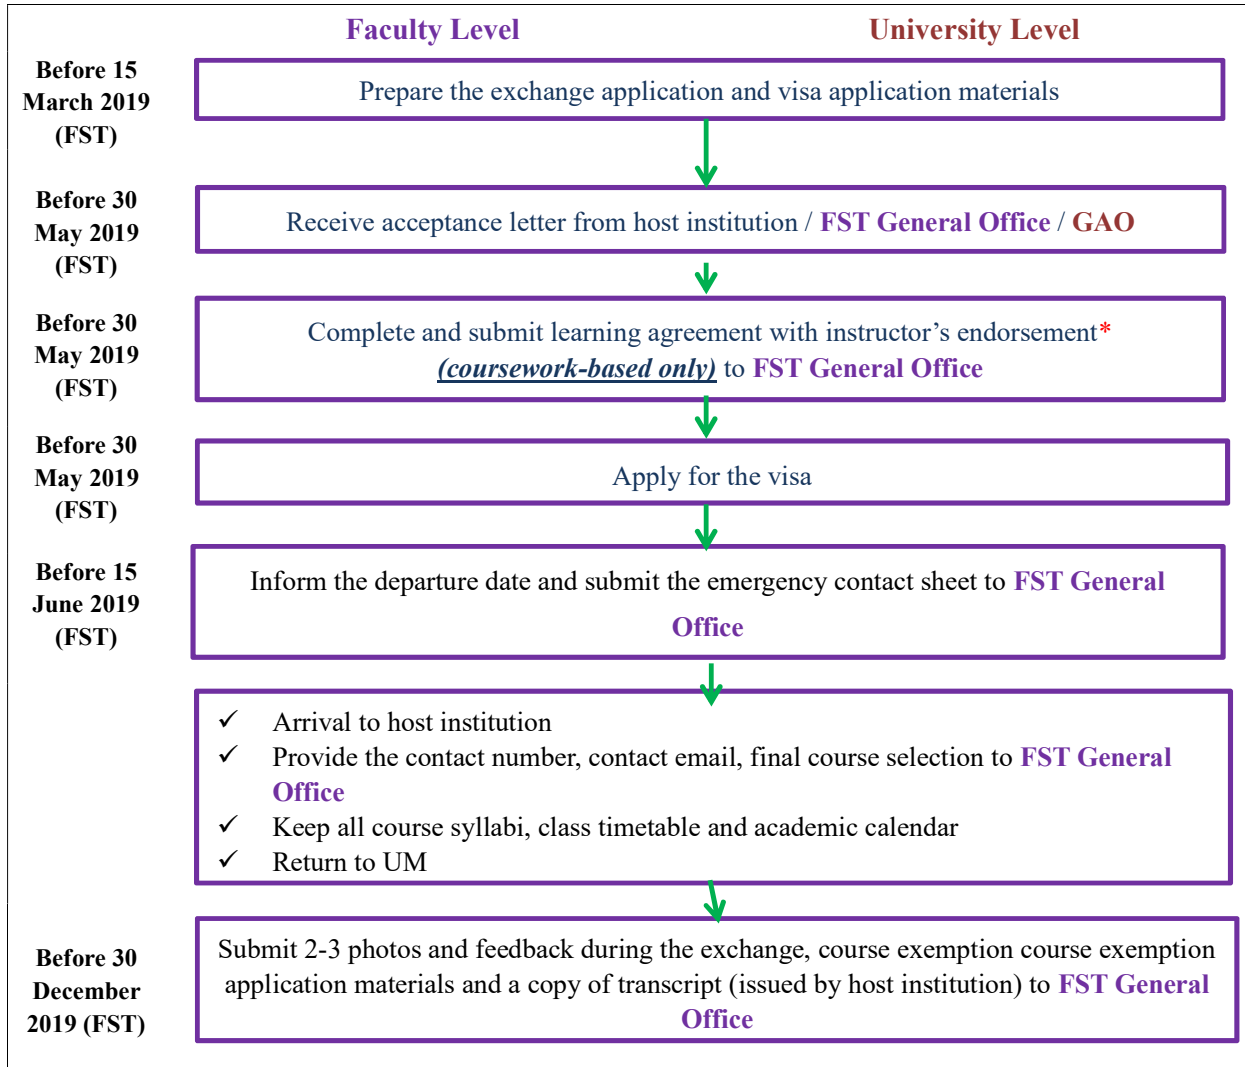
Faculty Level

University Level

Before 15 March 2019 (FST)

Prepare the exchange application and visa application materials

Before 30 May 2019 (FST)

Receive acceptance letter from host institution / FST General Office / GAO

Before 30 May 2019 (FST)

Complete and submit learning agreement with instructor’s endorsement* (coursework-based only) to FST General Office

Before 30 May 2019 (FST)

Apply for the visa

Before 15 June 2019 (FST)

Inform the departure date and submit the emergency contact sheet to FST General Office

✓ Arrival to host institution
✓ Provide the contact number, contact email, final course selection to FST General Office
✓ Keep all course syllabi, class timetable and academic calendar
✓ Return to UM

Before 30 December 2019 (FST)

Submit 2-3 photos and feedback during the exchange, course exemption course exemption application materials and a copy of transcript (issued by host institution) to FST General Office